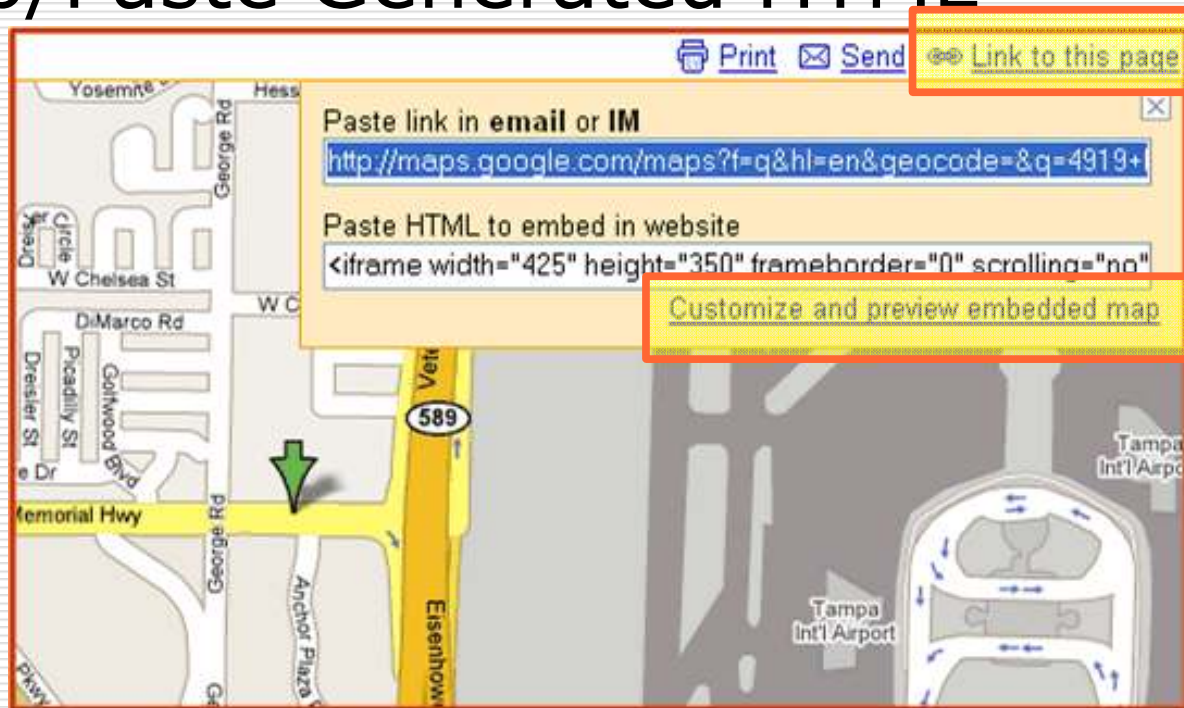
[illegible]) Paste Generated HTML

Print Send Link to this page

Paste link in **email** or **IM**

http://maps.google.com/maps?f=q&hl=en&geocode=&q=4919+

Paste HTML to embed in website

<iframe width="425" height="350" frameborder="0" scrolling="no"

Customize and preview embedded map

Yosemite

Hess

George Rd

Dresler Circle

W Chelsea St

W C

DiMarco Rd

Dresler St

Picadilly St

Gothwood Blvd

e Dr

Memorial Hwy

George Rd

Anchor Plaza

Pkwy

Vet

589

Eisenhow

Tampa Int'l Airport

Tampa Int'l Airpo